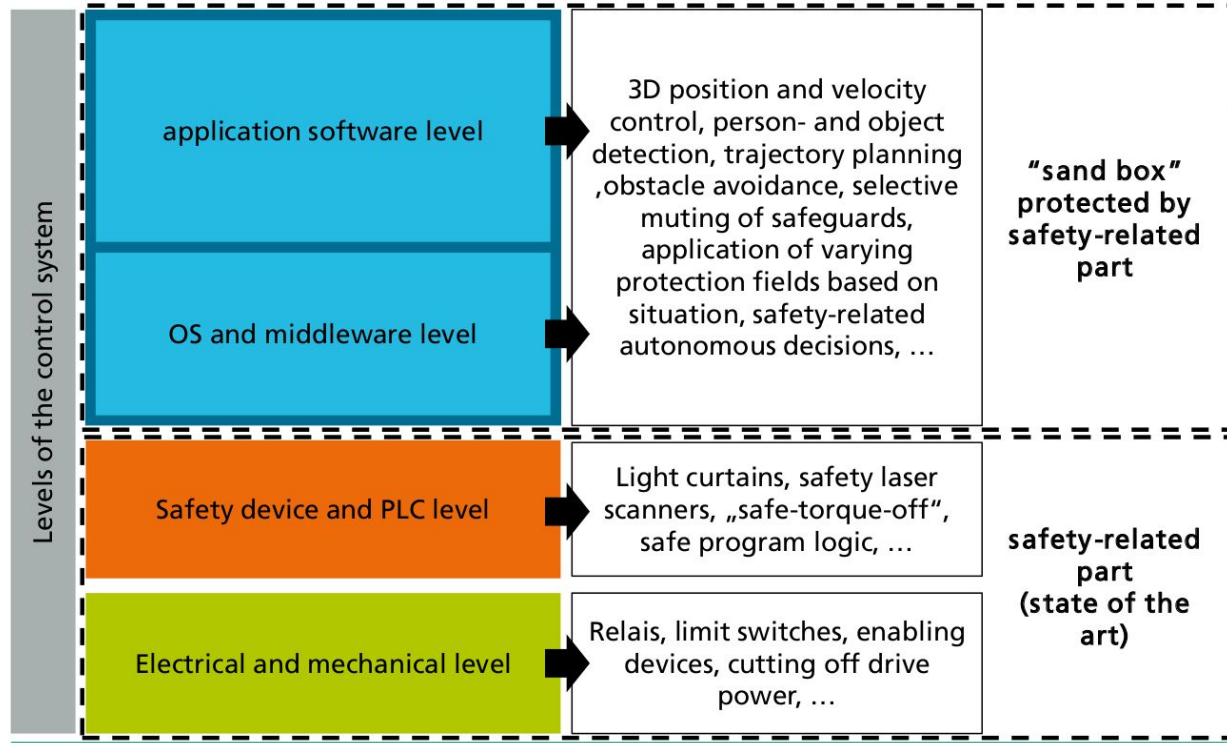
Levels of the control system

application software level

OS and middleware level

3D position and velocity control, person- and object detection, trajectory planning ,obstacle avoidance, selective muting of safeguards, application of varying protection fields based on situation, safety-related autonomous decisions, …

"sand box" protected by safety-related part

Safety device and PLC level

Light curtains, safety laser scanners, „safe-torque-off", safe program logic, …

Electrical and mechanical level

Relais, limit switches, enabling devices, cutting off drive power, …

safety-related part (state of the art)